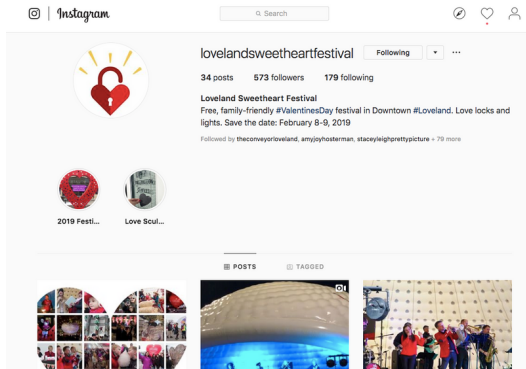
Instagram

Search

lovelandsweetheartfestival Following ▾ ···

34 posts 573 followers 179 following

Loveland Sweetheart Festival
Free, family-friendly #ValentinesDay festival in Downtown #Loveland. Love locks and lights. Save the date: February 8-9, 2019

Followed by theconveyorloveland, amyjoyhosterman, staceyleighprettypicture + 79 more

2019 Festi...

Love Scul...

POSTS

TAGGED